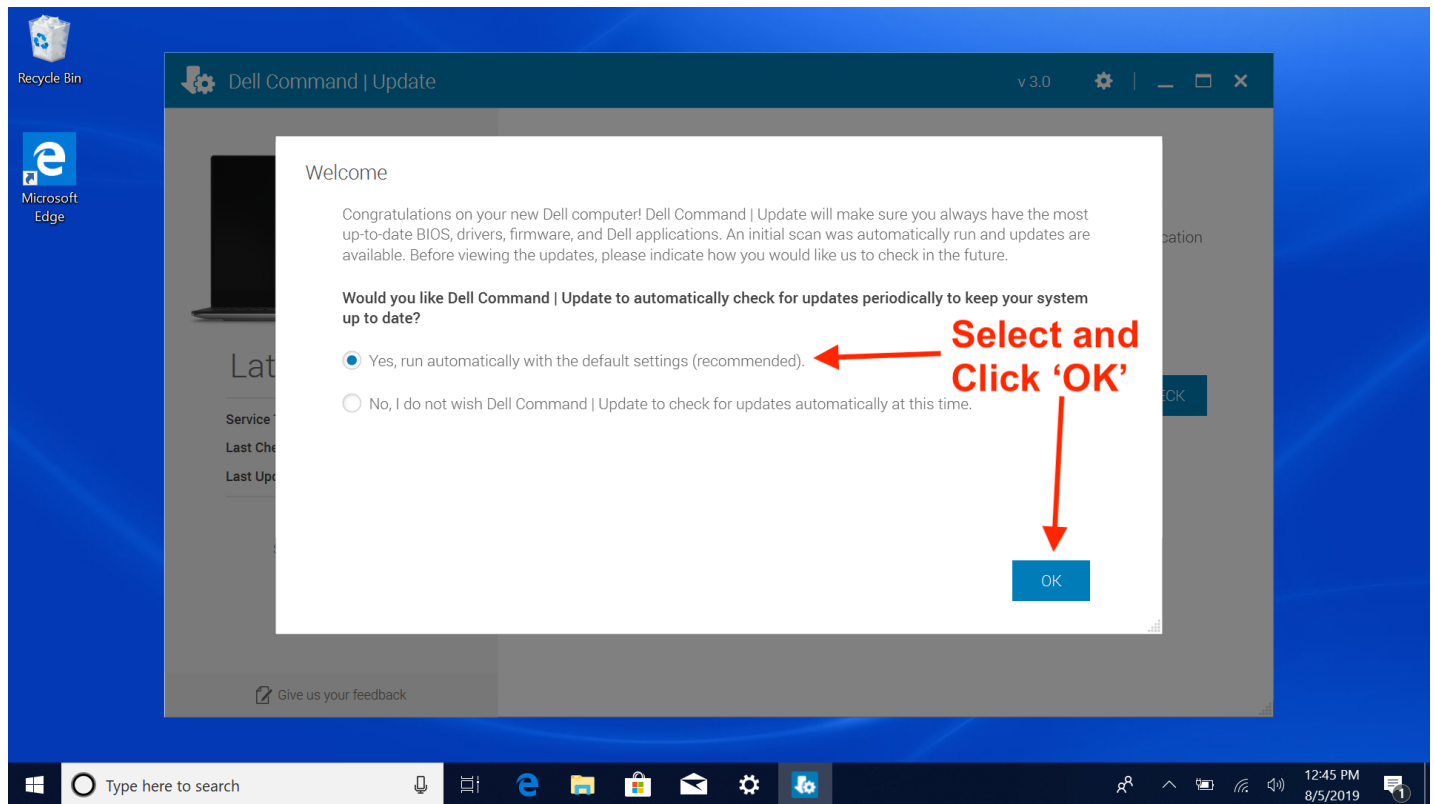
Recycle Bin

Microsoft Edge

Dell Command | Update

v 3.0

Lat

Service T

Last Che

Last Upd

cation

CK

Welcome

Congratulations on your new Dell computer! Dell Command | Update will make sure you always have the most up-to-date BIOS, drivers, firmware, and Dell applications. An initial scan was automatically run and updates are available. Before viewing the updates, please indicate how you would like us to check in the future.

Would you like Dell Command | Update to automatically check for updates periodically to keep your system up to date?

Yes, run automatically with the default settings (recommended).

No, I do not wish Dell Command | Update to check for updates automatically at this time.

Select and Click 'OK'

OK

Give us your feedback

Type here to search

12:45 PM
8/5/2019

1